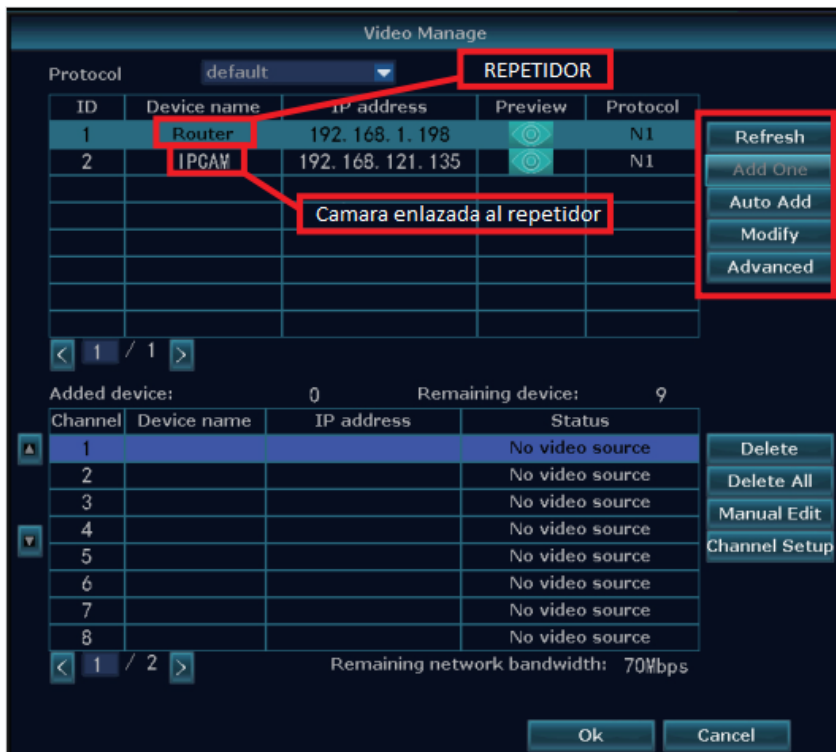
Video Manage

Protocol default

REPETIDOR

| ID | Device name | IP address | Preview | Protocol |
|---|---|---|---|---|
| 1 | Router | 192. 168. 1. 198 | | N1 |
| 2 | IPCAM | 192. 168. 121. 135 | | N1 |

Camara enlazada al repetidor

Refresh
Add One
Auto Add
Modify
Advanced

1 / 1

Added device: 0 Remaining device: 9

| Channel | Device name | IP address | Status |
|---|---|---|---|
| 1 | | | No video source |
| 2 | | | No video source |
| 3 | | | No video source |
| 4 | | | No video source |
| 5 | | | No video source |
| 6 | | | No video source |
| 7 | | | No video source |
| 8 | | | No video source |

Delete
Delete All
Manual Edit
Channel Setup

1 / 2

Remaining network bandwidth: 70Mbps

Ok
Cancel